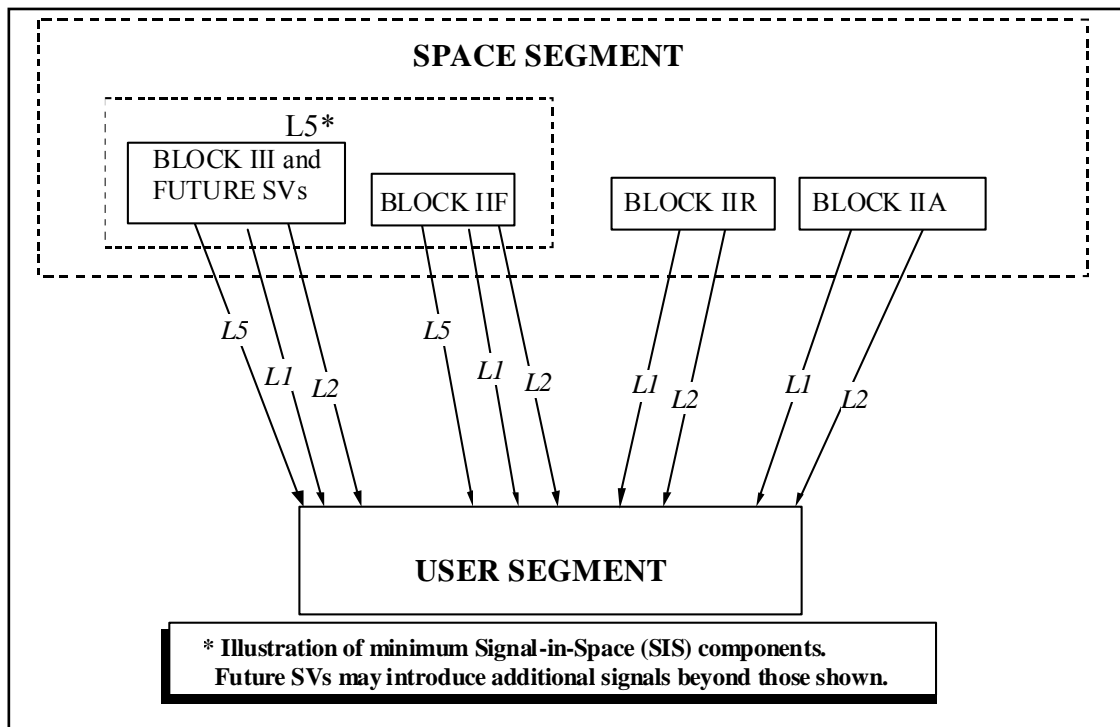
SPACE SEGMENT

L5*

BLOCK III and FUTURE SVs

BLOCK IIF

BLOCK IIR

BLOCK IIA

L5

L1

L2

L5

L1

L2

L1

L2

L1

L2

USER SEGMENT

* Illustration of minimum Signal-in-Space (SIS) components. Future SVs may introduce additional signals beyond those shown.